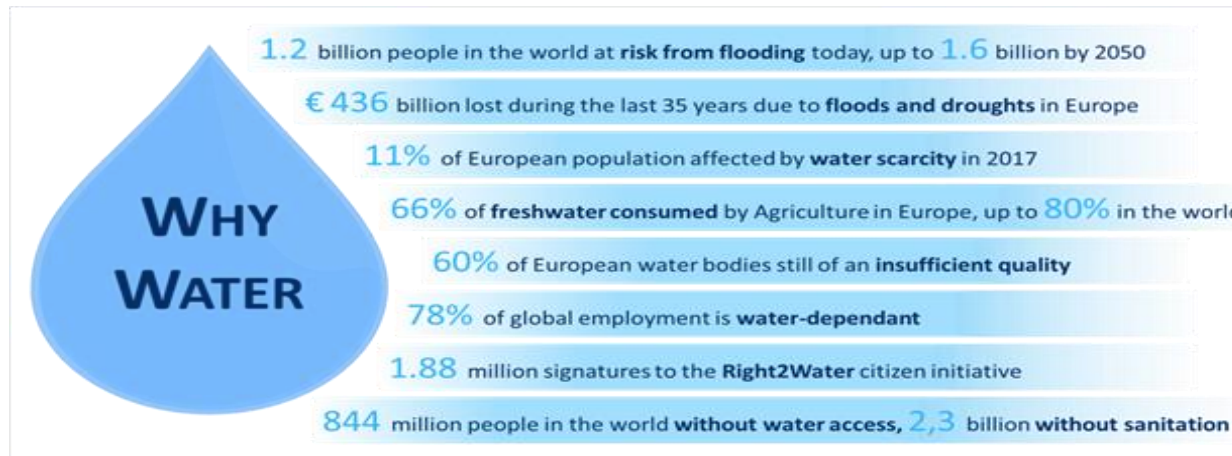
WHY WATER

1.2 billion people in the world at risk from flooding today, up to 1.6 billion by 2050

€ 436 billion lost during the last 35 years due to floods and droughts in Europe

11% of European population affected by water scarcity in 2017

66% of freshwater consumed by Agriculture in Europe, up to 80% in the worl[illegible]

60% of European water bodies still of an insufficient quality

78% of global employment is water-dependant

1.88 million signatures to the Right2Water citizen initiative

844 million people in the world without water access, 2,3 billion without sanitation